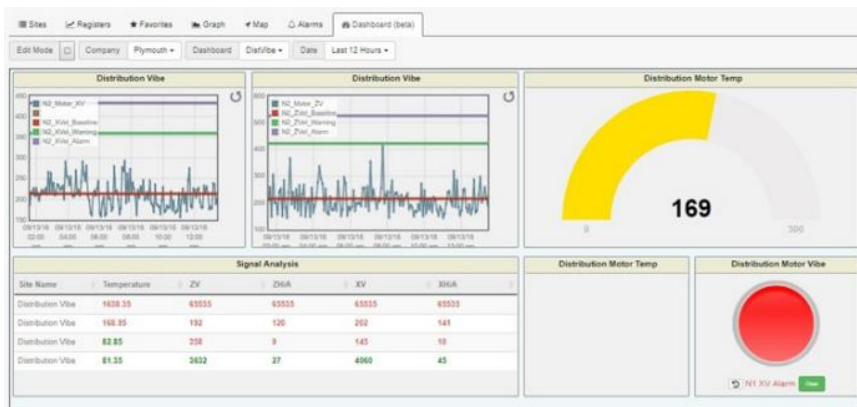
Sites | Registers | Favorites | Graph | Map | Alarms | Dashboard (beta)

Edit Mode | Company Plymouth | Dashboard DistVibe | Date Last 12 Hours

Distribution Vibe

N2_Motor_XV
N2_XVel_Baseline
N2_XVel_Warning
N2_XVel_Alarm

450 400 350 300 250 200 150

09/13/16 02:00 | 09/13/16 04:00 | 09/13/16 06:00 | 09/13/16 08:00 | 09/13/16 10:00 | 09/13/16 12:00

Distribution Vibe

N2_Motor_ZV
N2_ZVel_Baseline
N2_ZVel_Warning
N2_ZVel_Alarm

600 500 400 300 200 100

09/13/16 | 09/13/16 | 09/13/16 | 09/13/16 | 09/13/16 | 09/13/16

Distribution Motor Temp

169

0 300

Signal Analysis

| Site Name | Temperature | ZV | ZHiA | XV | XHiA |
|---|---|---|---|---|---|
| Distribution Vibe | 1638.35 | 65535 | 65535 | 65535 | 65535 |
| Distribution Vibe | 168.95 | 192 | 120 | 202 | 141 |
| Distribution Vibe | 82.85 | 358 | 9 | 145 | 10 |
| Distribution Vibe | 81.35 | 3632 | 37 | 4060 | 45 |

Distribution Motor Temp

Distribution Motor Vibe

N1 XV Alarm Clear